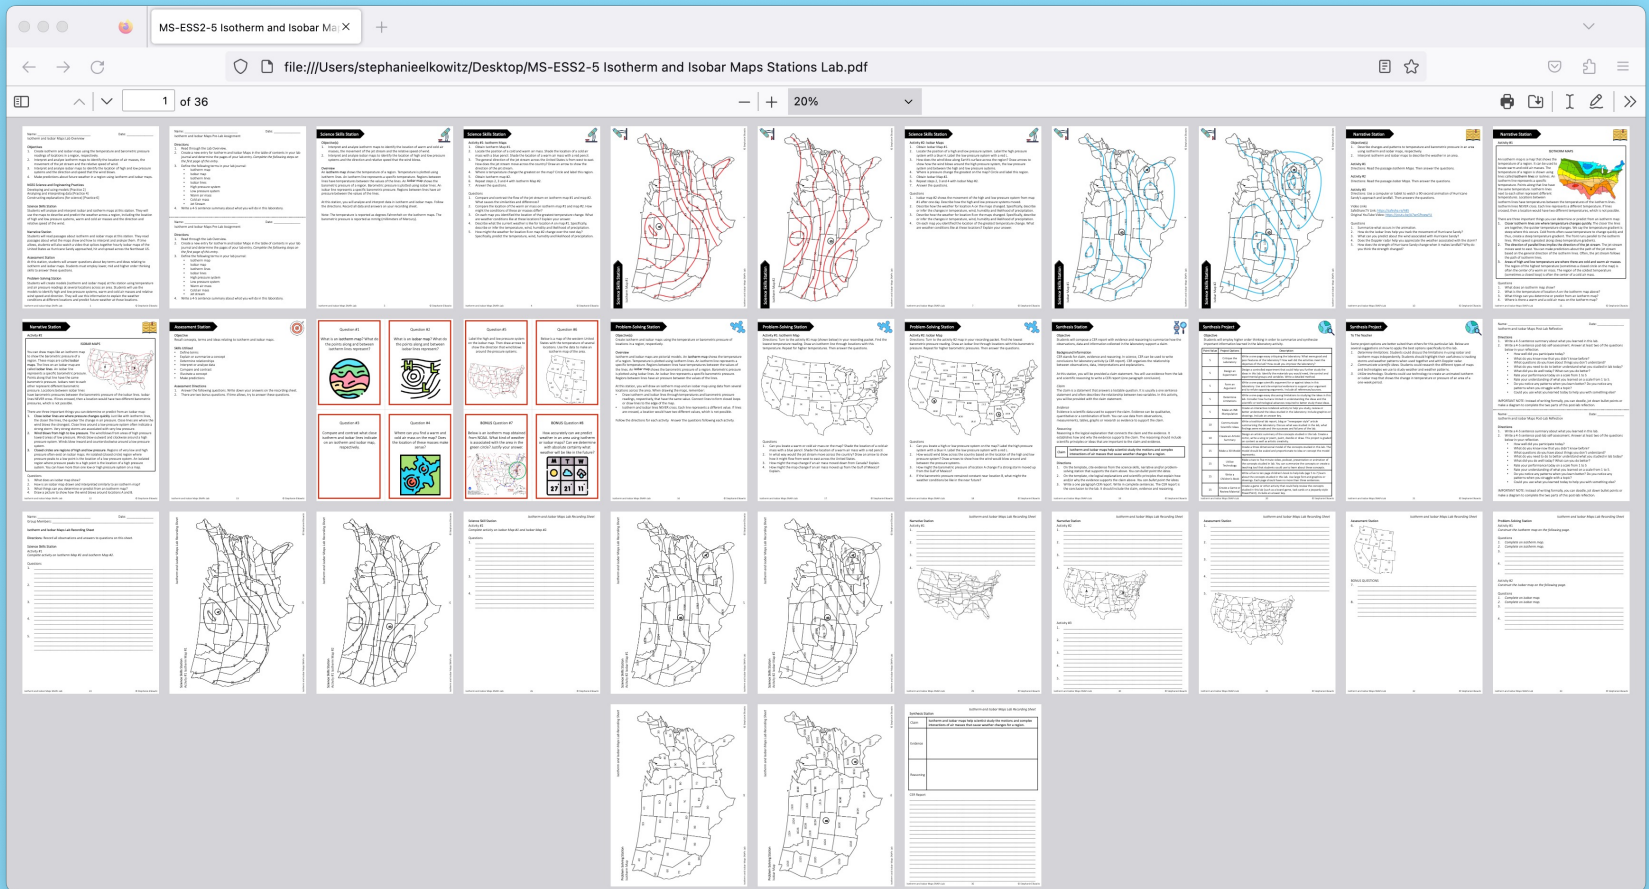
MS-ESS2-5 Isotherm and Isobar Ma

file:///Users/stephanieelkowitz/Desktop/MS-ESS2-5 Isotherm and Isobar Maps Stations Lab.pdf

1 of 36

20%

Science Skills Station

Science Skills Station

Science Skills Station

Narrative Station

Narrative Station

Narrative Station

Assessment Station

Question #1

Question #2

Question #3

Question #4

Question #5

Question #6

BONUS Question #7

BONUS Question #8

Problem-Solving Station

Problem-Solving Station

Problem-Solving Station

Synthesis Station

Synthesis Project

Synthesis Project

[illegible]